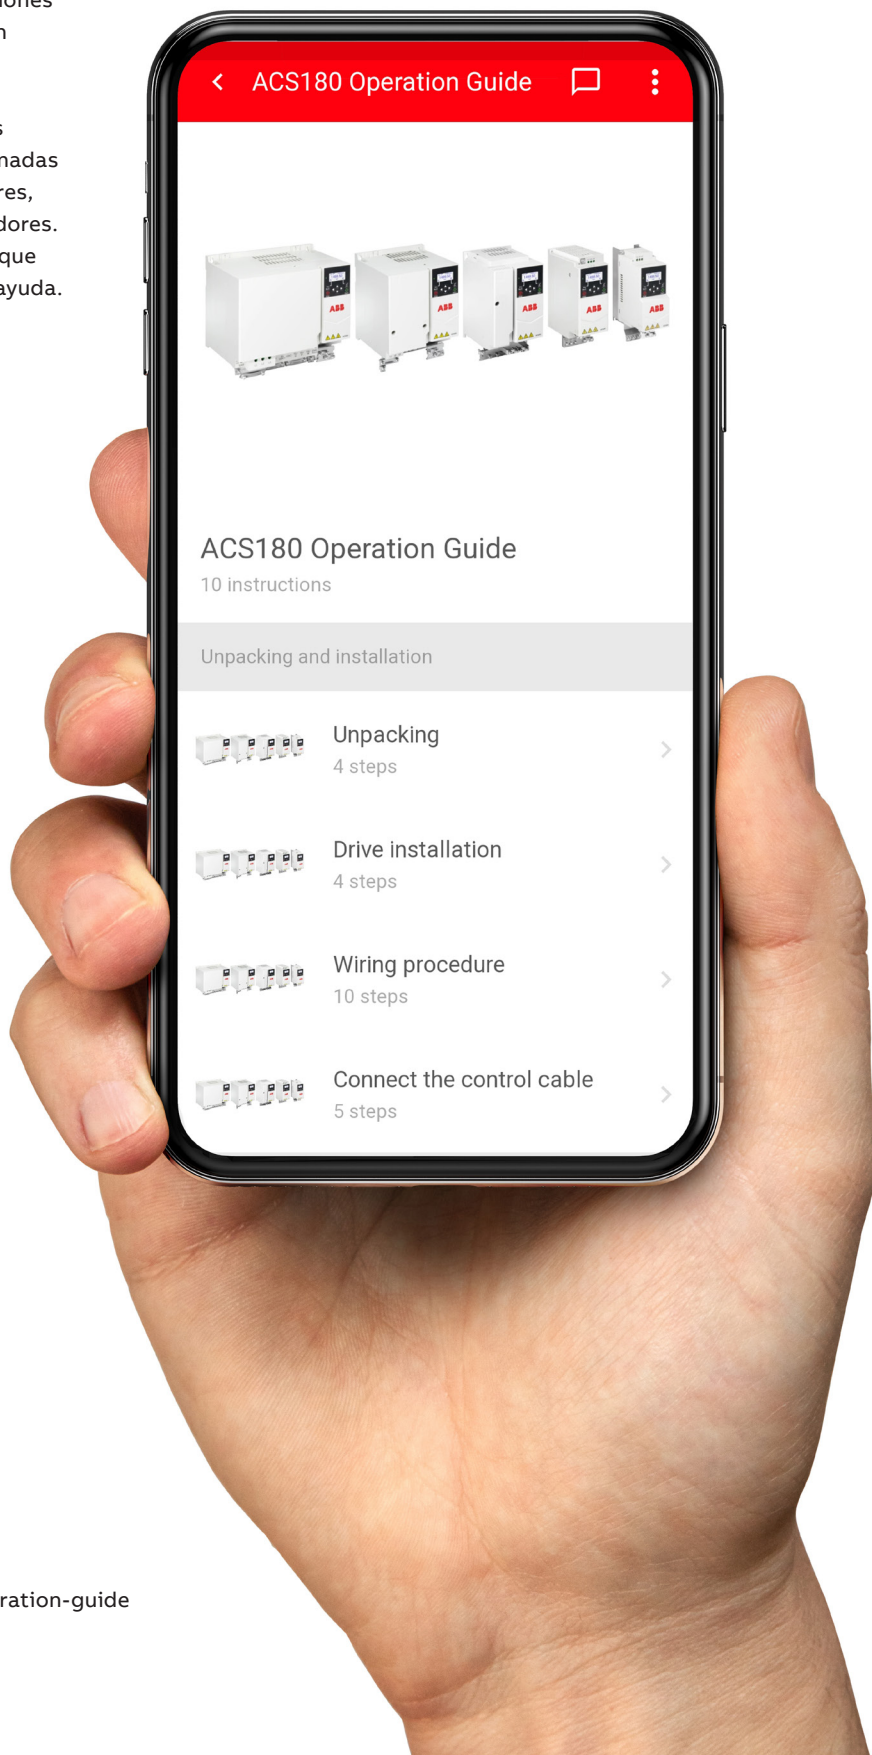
iones
n

s
nadas
res,
dores.
que
ayuda.

ACS180 Operation Guide

ACS180 Operation Guide
10 instructions

Unpacking and installation

Unpacking
4 steps

Drive installation
4 steps

Wiring procedure
10 steps

Connect the control cable
5 steps

ration-guide